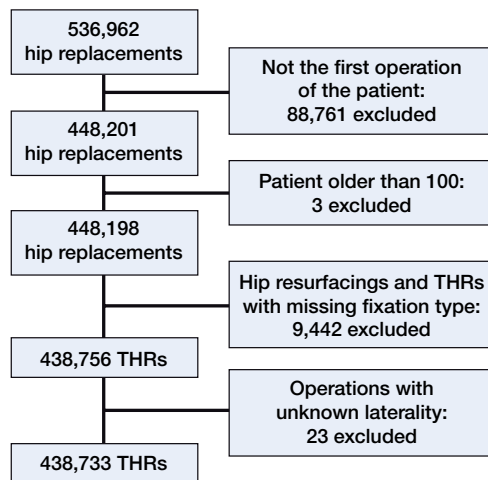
536,962
hip replacements

Not the first operation of the patient:
88,761 excluded

448,201
hip replacements

Patient older than 100:
3 excluded

448,198
hip replacements

Hip resurfacings and THRs with missing fixation type:
9,442 excluded

438,756 THRs

Operations with unknown laterality:
23 excluded

438,733 THRs